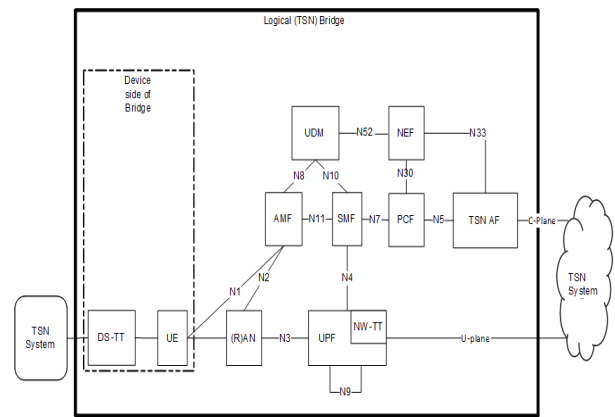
Logical (TSN) Bridge

Device side of Bridge

UDM

N52

NEF

N33

N8

N10

N30

AMF

N11

SMF

N7

PCF

N5

TSN AF

C-Plane

N2

N1

N4

TSN System

TSN System

DS-TT

UE

(R)AN

N3

UPF

NW-TT

U-plane

N9